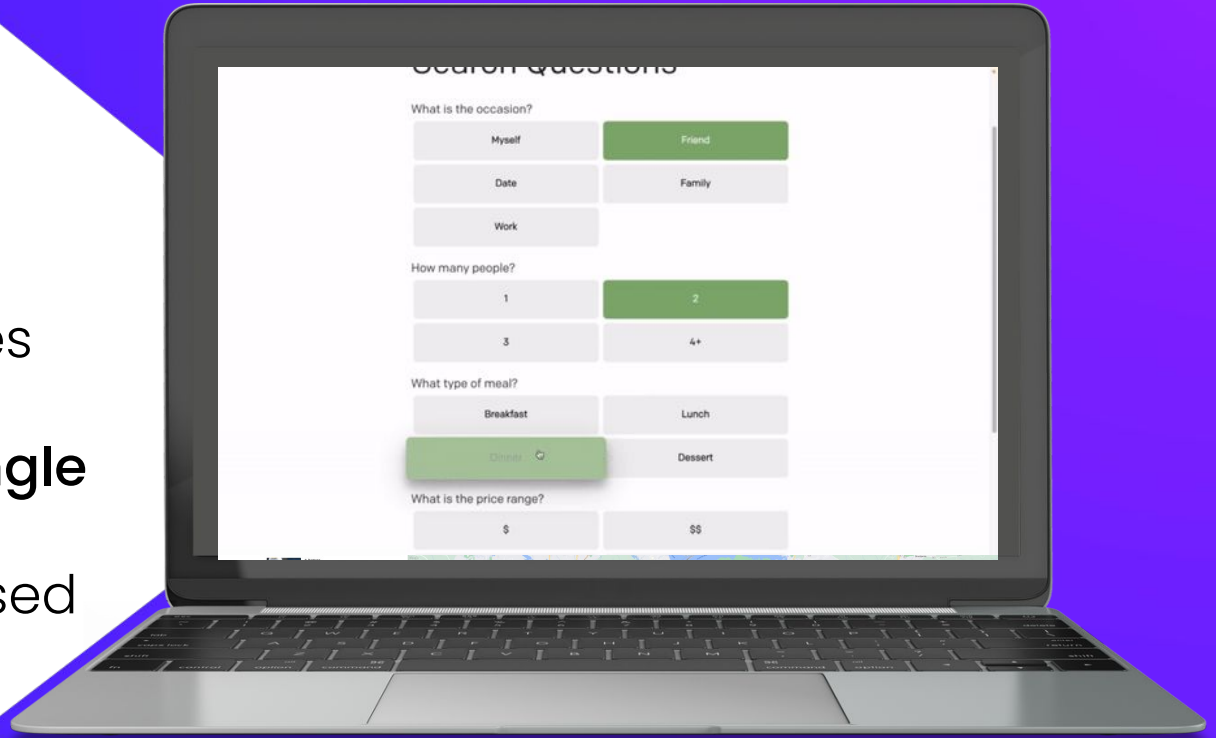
es

gle

sed

Search Questions

What is the occasion?

Myself

Friend

Date

Family

Work

How many people?

1

2

3

4+

What type of meal?

Breakfast

Lunch

Dinner

Dessert

What is the price range?

$

$$